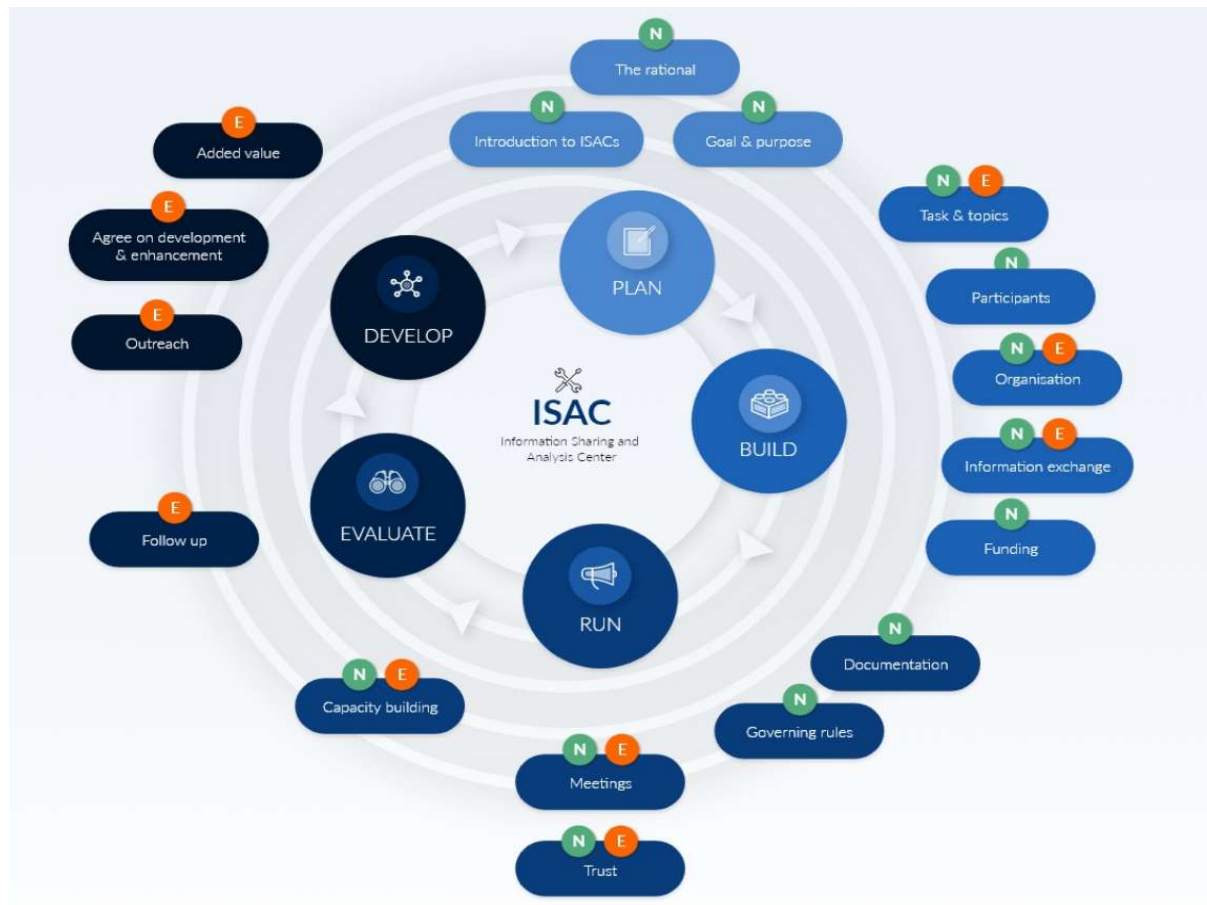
N
The rational

N
Introduction to ISACs

N
Goal & purpose

E
Added value

E
Agree on development & enhancement

E
Outreach

N E
Task & topics

N
Participants

N E
Organisation

N E
Information exchange

N
Funding

PLAN

BUILD

RUN

EVALUATE

DEVELOP

ISAC
Information Sharing and Analysis Center

E
Follow up

N
Documentation

N
Governing rules

N E
Capacity building

N E
Meetings

N E
Trust